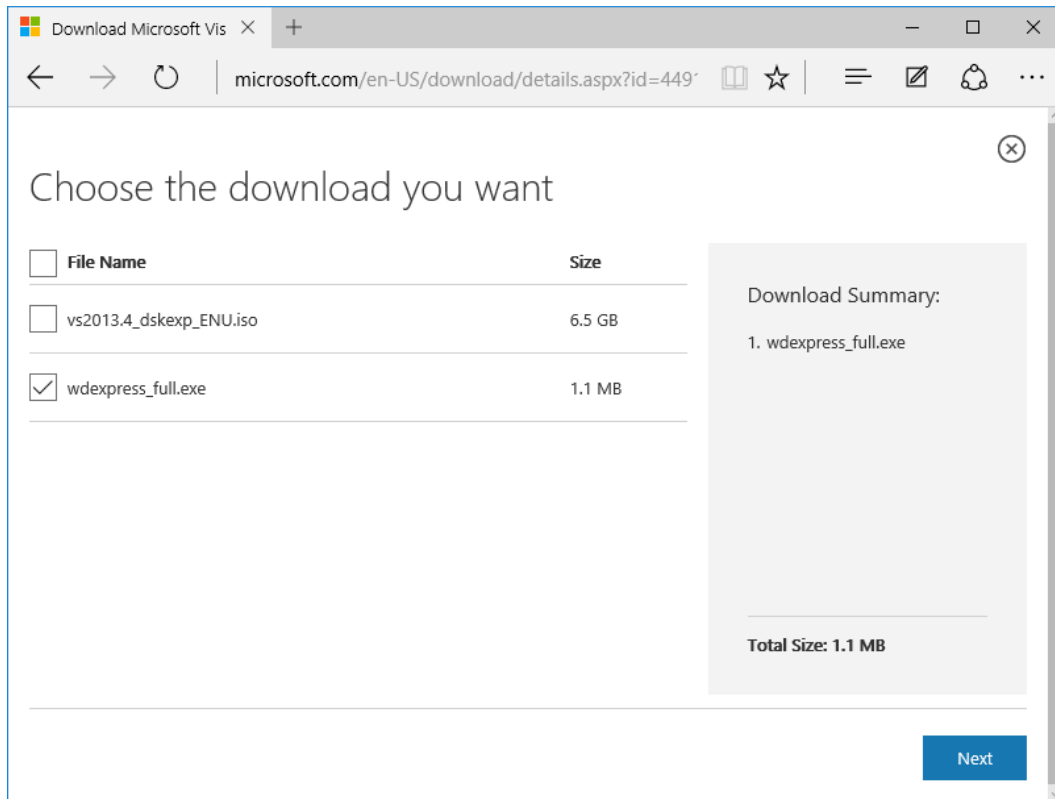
Download Microsoft Vis

microsoft.com/en-US/download/details.aspx?id=449

Choose the download you want

| File Name | Size |
|---|---|
| vs2013.4_dskexp_ENU.iso | 6.5 GB |
| wdexpress_full.exe | 1.1 MB |

Download Summary:

1. wdexpress_full.exe

Total Size: 1.1 MB

Next